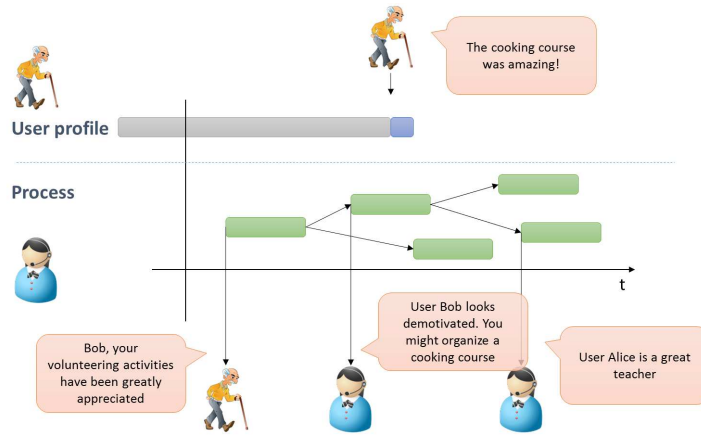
The cooking course was amazing!

User profile

Process

t

Bob, your volunteering activities have been greatly appreciated

User Bob looks demotivated. You might organize a cooking course

User Alice is a great teacher